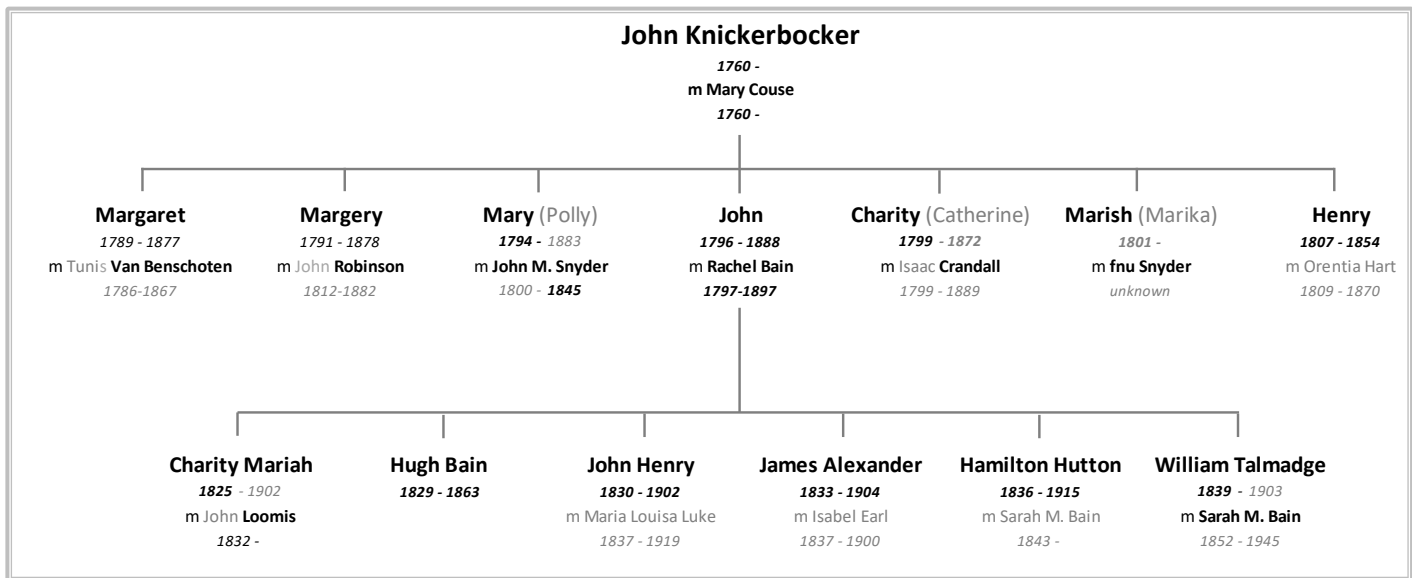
John Knickerbocker
1760 -
m Mary Couse
1760 -

Margaret
1789 - 1877
m Tunis Van Benschoten
1786-1867

Margery
1791 - 1878
m John Robinson
1812-1882

Mary (Polly)
1794 - 1883
m John M. Snyder
1800 - 1845

John
1796 - 1888
m Rachel Bain
1797-1897

Charity (Catherine)
1799 - 1872
m Isaac Crandall
1799 - 1889

Marish (Marika)
1801 -
m fnu Snyder
unknown

Henry
1807 - 1854
m Orentia Hart
1809 - 1870

Charity Mariah
1825 - 1902
m John Loomis
1832 -

Hugh Bain
1829 - 1863

John Henry
1830 - 1902
m Maria Louisa Luke
1837 - 1919

James Alexander
1833 - 1904
m Isabel Earl
1837 - 1900

Hamilton Hutton
1836 - 1915
m Sarah M. Bain
1843 -

William Talmadge
1839 - 1903
m Sarah M. Bain
1852 - 1945